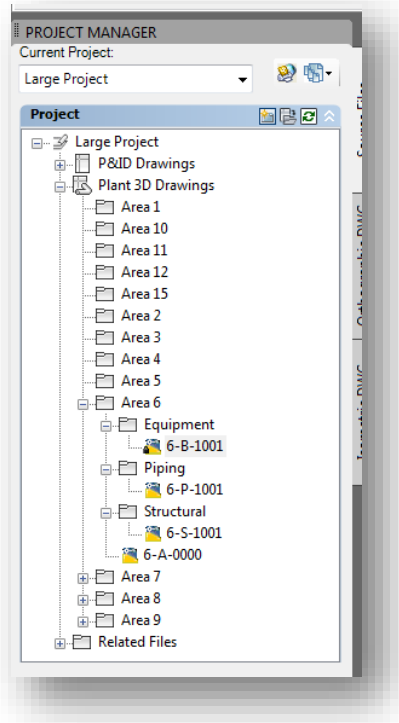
PROJECT MANAGER
Current Project:
Large Project

Project

Large Project
P&ID Drawings
Plant 3D Drawings
Area 1
Area 10
Area 11
Area 12
Area 15
Area 2
Area 3
Area 4
Area 5
Area 6
Equipment
6-B-1001
Piping
6-P-1001
Structural
6-S-1001
6-A-0000
Area 7
Area 8
Area 9
Related Files

Source Files
Orthographic DWG
Isometric DWG